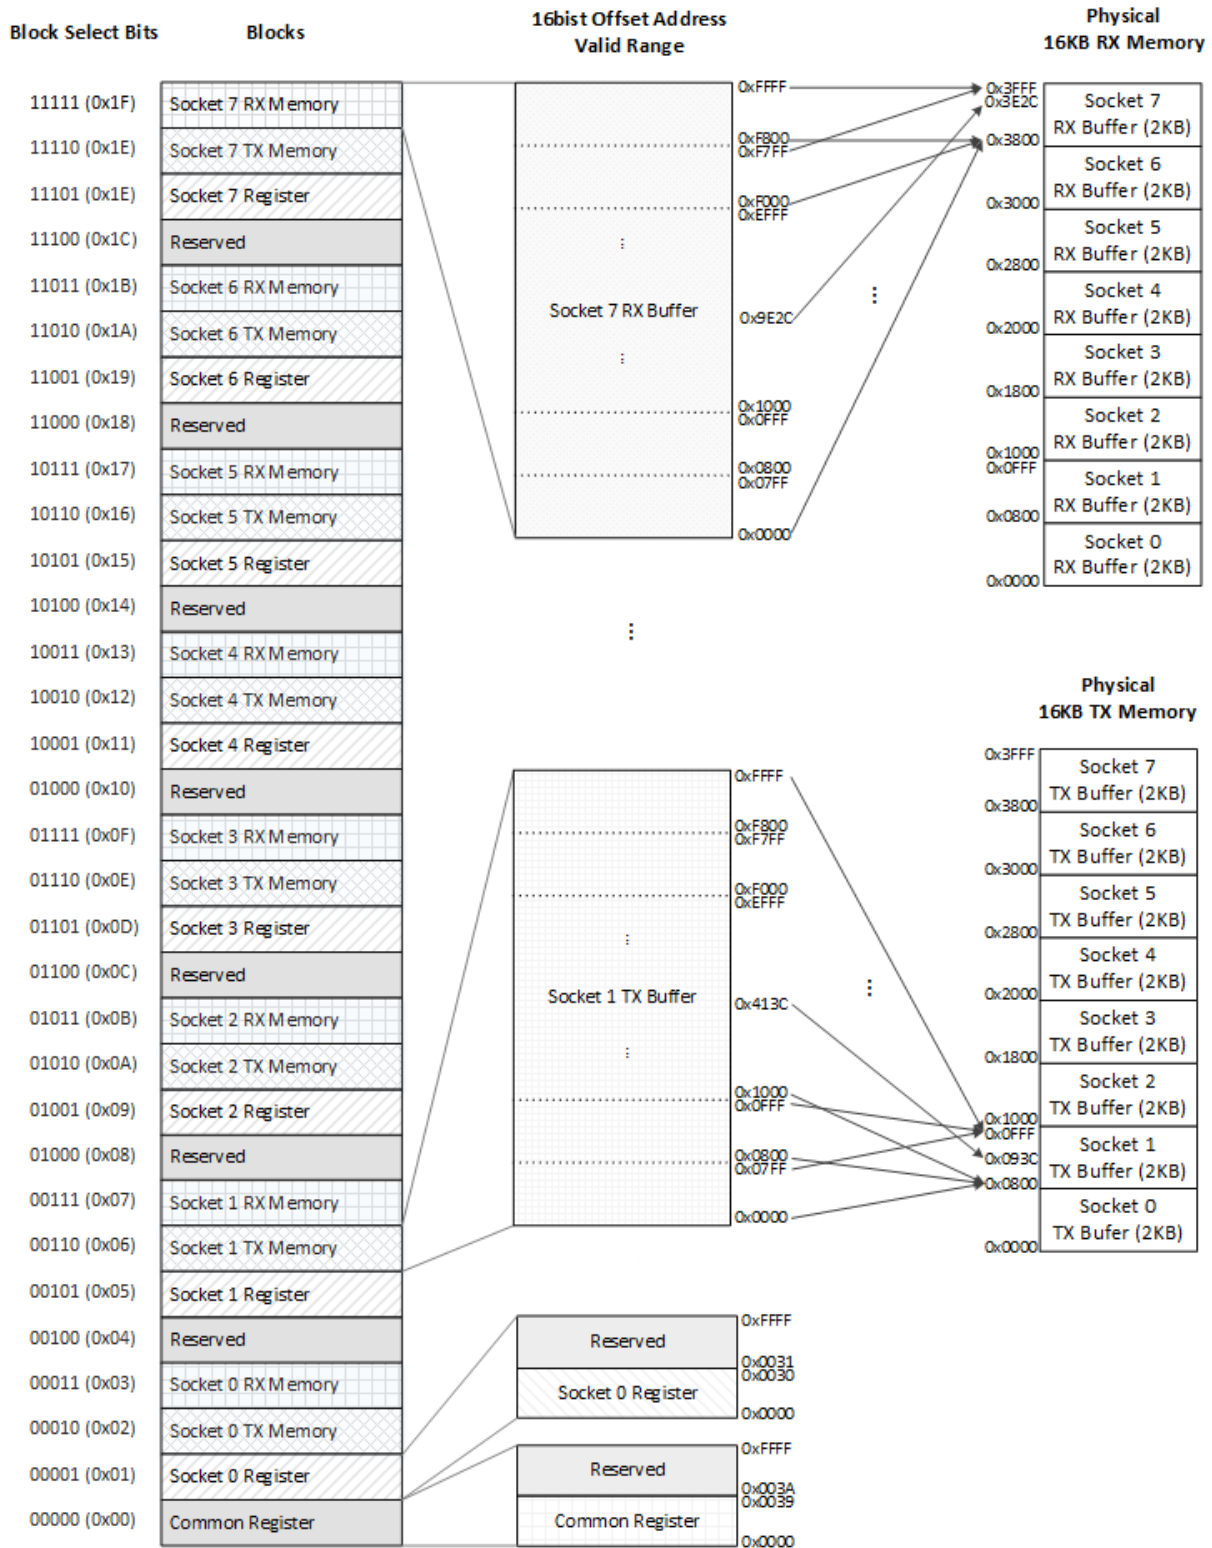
Block Select Bits

Blocks

16bist Offset Address Valid Range

Physical 16KB RX Memory

11111 (0x1F) Socket 7 RX Memory
11110 (0x1E) Socket 7 TX Memory
11101 (0x1E) Socket 7 Register
11100 (0x1C) Reserved
11011 (0x1B) Socket 6 RX Memory
11010 (0x1A) Socket 6 TX Memory
11001 (0x19) Socket 6 Register
11000 (0x18) Reserved
10111 (0x17) Socket 5 RX Memory
10110 (0x16) Socket 5 TX Memory
10101 (0x15) Socket 5 Register
10100 (0x14) Reserved
10011 (0x13) Socket 4 RX Memory
10010 (0x12) Socket 4 TX Memory
10001 (0x11) Socket 4 Register
01000 (0x10) Reserved
01111 (0x0F) Socket 3 RX Memory
01110 (0x0E) Socket 3 TX Memory
01101 (0x0D) Socket 3 Register
01100 (0x0C) Reserved
01011 (0x0B) Socket 2 RX Memory
01010 (0x0A) Socket 2 TX Memory
01001 (0x09) Socket 2 Register
01000 (0x08) Reserved
00111 (0x07) Socket 1 RX Memory
00110 (0x06) Socket 1 TX Memory
00101 (0x05) Socket 1 Register
00100 (0x04) Reserved
00011 (0x03) Socket 0 RX Memory
00010 (0x02) Socket 0 TX Memory
00001 (0x01) Socket 0 Register
00000 (0x00) Common Register

0xFFFF
0xF800
0xF7FF
0xF000
0xEFFF
Socket 7 RX Buffer
0x9E2C
0x1000
0x0FFF
0x0800
0x07FF
0x0000

0x3FFF
0x3E2C
Socket 7 RX Buffer (2KB)
0x3800
Socket 6 RX Buffer (2KB)
0x3000
Socket 5 RX Buffer (2KB)
0x2800
Socket 4 RX Buffer (2KB)
0x2000
Socket 3 RX Buffer (2KB)
0x1800
Socket 2 RX Buffer (2KB)
0x1000
0x0FFF
Socket 1 RX Buffer (2KB)
0x0800
Socket 0 RX Buffer (2KB)
0x0000

Physical 16KB TX Memory

0xFFFF
0xF800
0xF7FF
0xF000
0xEFFF
Socket 1 TX Buffer
0x413C
0x1000
0x0FFF
0x0800
0x07FF
0x0000

0x3FFF
Socket 7 TX Buffer (2KB)
0x3800
Socket 6 TX Buffer (2KB)
0x3000
Socket 5 TX Buffer (2KB)
0x2800
Socket 4 TX Buffer (2KB)
0x2000
Socket 3 TX Buffer (2KB)
0x1800
Socket 2 TX Buffer (2KB)
0x1000
0x0FFF
Socket 1 TX Buffer (2KB)
0x093C
0x0800
Socket 0 TX Bufer (2KB)
0x0000

Reserved
0xFFFF
0x0031
0x0030
Socket 0 Register
0x0000

Reserved
0xFFFF
0x003A
0x0039
Common Register
0x0000